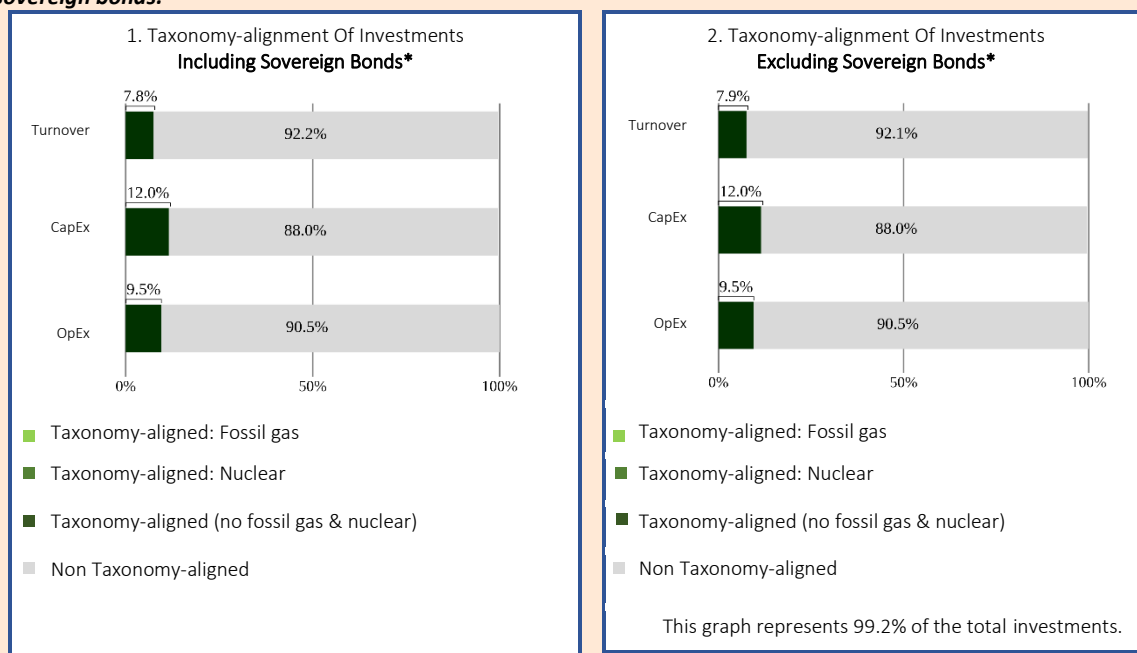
overeign bonds.

1. Taxonomy-alignment Of Investments
Including Sovereign Bonds*

Turnover
7.8%
92.2%

CapEx
12.0%
88.0%

OpEx
9.5%
90.5%

0%
50%
100%

Taxonomy-aligned: Fossil gas
Taxonomy-aligned: Nuclear
Taxonomy-aligned (no fossil gas & nuclear)
Non Taxonomy-aligned

2. Taxonomy-alignment Of Investments
Excluding Sovereign Bonds*

Turnover
7.9%
92.1%

CapEx
12.0%
88.0%

OpEx
9.5%
90.5%

0%
50%
100%

Taxonomy-aligned: Fossil gas
Taxonomy-aligned: Nuclear
Taxonomy-aligned (no fossil gas & nuclear)
Non Taxonomy-aligned

This graph represents 99.2% of the total investments.